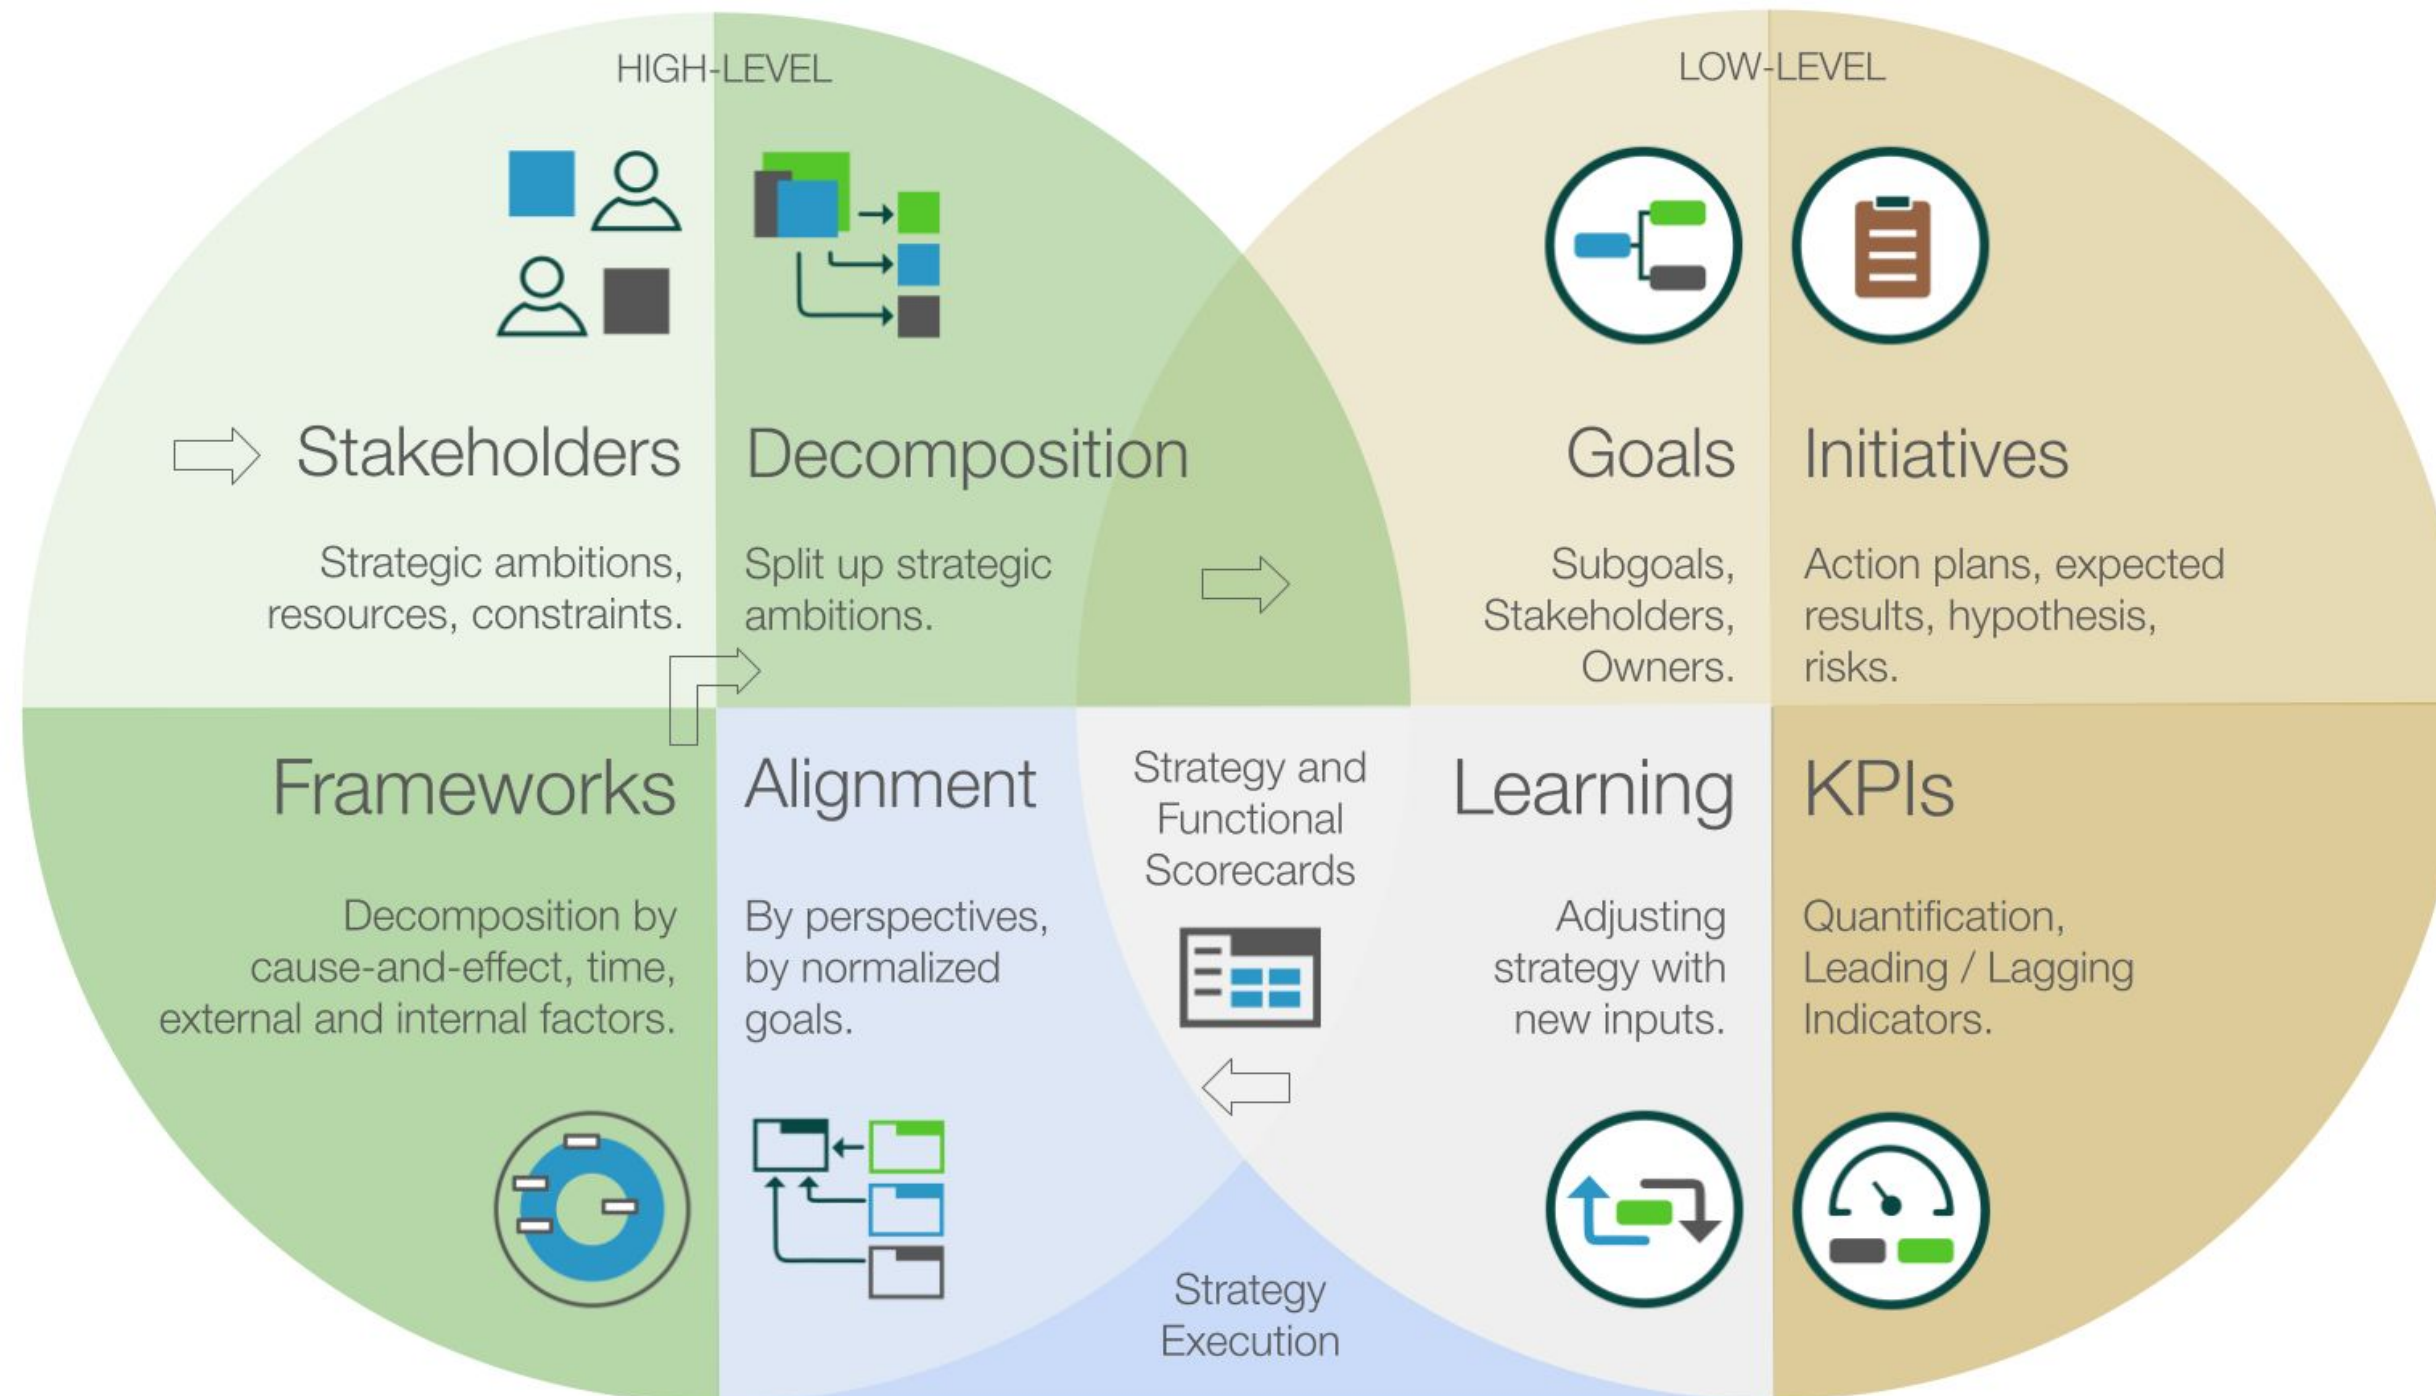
HIGH-LEVEL

LOW-LEVEL

Stakeholders

Strategic ambitions, resources, constraints.

Decomposition

Split up strategic ambitions.

Goals

Subgoals, Stakeholders, Owners.

Initiatives

Action plans, expected results, hypothesis, risks.

Frameworks

Decomposition by cause-and-effect, time, external and internal factors.

Alignment

By perspectives, by normalized goals.

Strategy and Functional Scorecards

Learning

Adjusting strategy with new inputs.

KPIs

Quantification, Leading / Lagging Indicators.

Strategy Execution